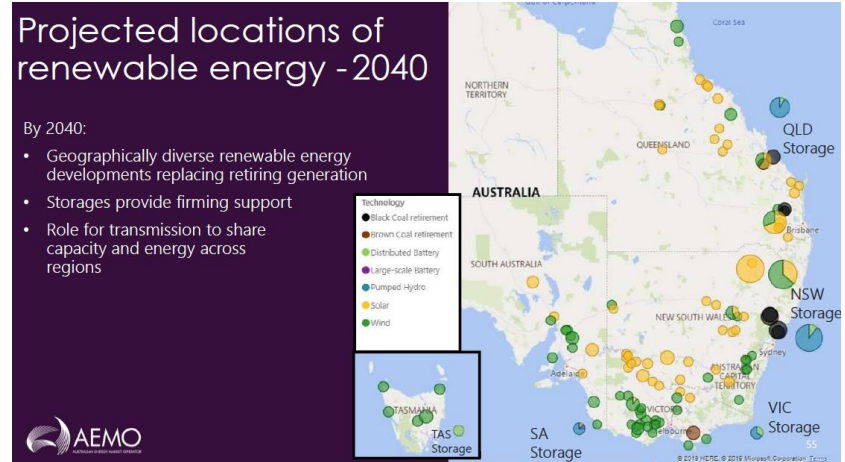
Projected locations of renewable energy - 2040

By 2040:

• Geographically diverse renewable energy developments replacing retiring generation

• Storages provide firming support

• Role for transmission to share capacity and energy across regions

AEMO
AUSTRALIAN ENERGY MARKET OPERATOR

Technology
Black Coal retirement
Brown Coal retirement
Distributed Battery
Large-scale Battery
Pumped Hydro
Solar
Wind

Coral Sea
NORTHERN TERRITORY
QUEENSLAND
AUSTRALIA
SOUTH AUSTRALIA
NEW SOUTH WALES
AUSTRALIAN CAPITAL TERRITORY
Brisbane
Sydney
Adelaide
VICTORIA
Melbourne
TASMANIA

QLD Storage
NSW Storage
VIC Storage
SA Storage
TAS Storage

55
© 2019 HERE, © 2019 Microsoft Corporation Terms